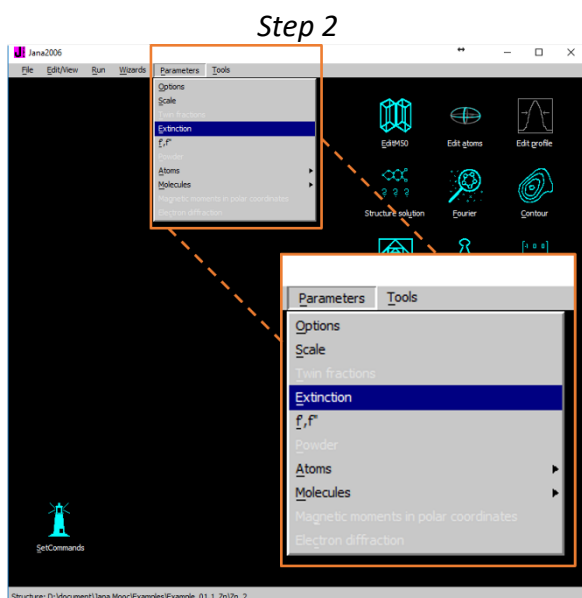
Step 2

Jana2006

File Edit/View Run Wizards Parameters Tools

Options
Scale
Twin fractions
Extinction
f',f"
Powder
Atoms
Molecules
Magnetic moments in polar coordinates
Electron diffraction

EditM50 Edit atoms Edit profile

Structure solution Fourier Contour

Parameters Tools

Options
Scale
Twin fractions
Extinction
f',f"
Powder
Atoms
Molecules
Magnetic moments in polar coordinates
Electron diffraction

SetCommands

Structure: D:\document\Jana Mooc\Examples\Example_01_1_Zn\Zn_2